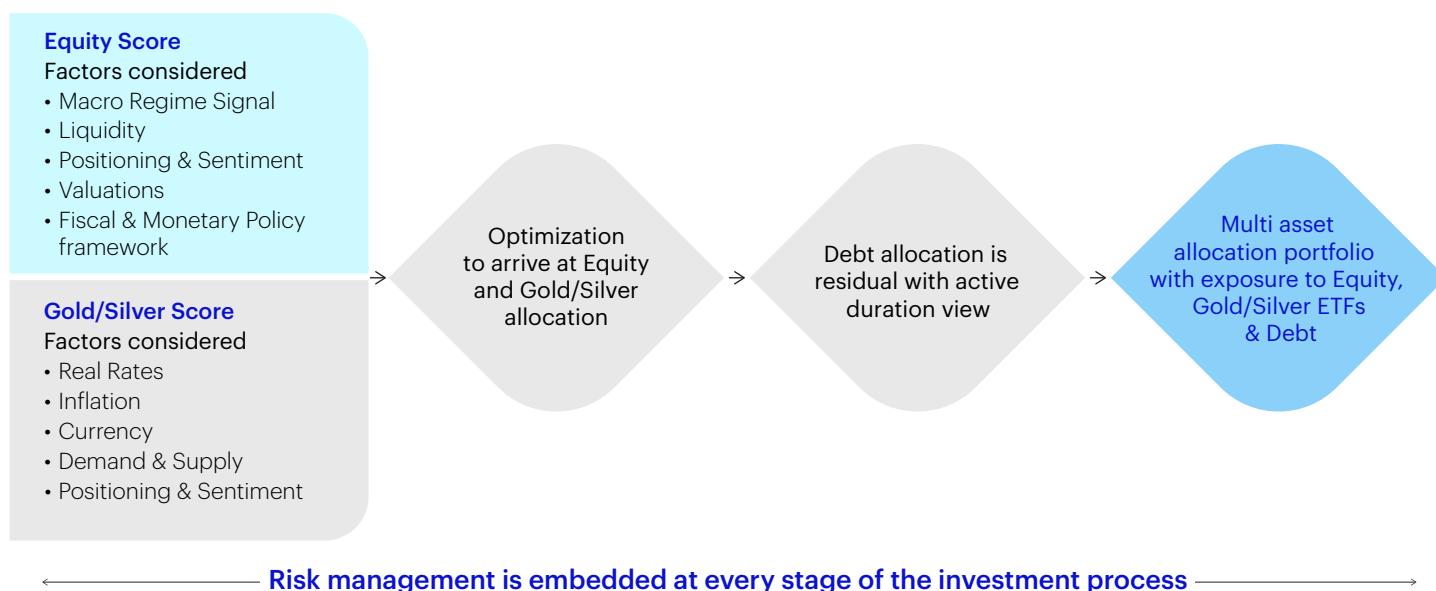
Equity Score
Factors considered
• Macro Regime Signal
• Liquidity
• Positioning & Sentiment
• Valuations
• Fiscal & Monetary Policy framework

Gold/Silver Score
Factors considered
• Real Rates
• Inflation
• Currency
• Demand & Supply
• Positioning & Sentiment

Optimization to arrive at Equity and Gold/Silver allocation

Debt allocation is residual with active duration view

Multi asset allocation portfolio with exposure to Equity, Gold/Silver ETFs & Debt

Risk management is embedded at every stage of the investment process